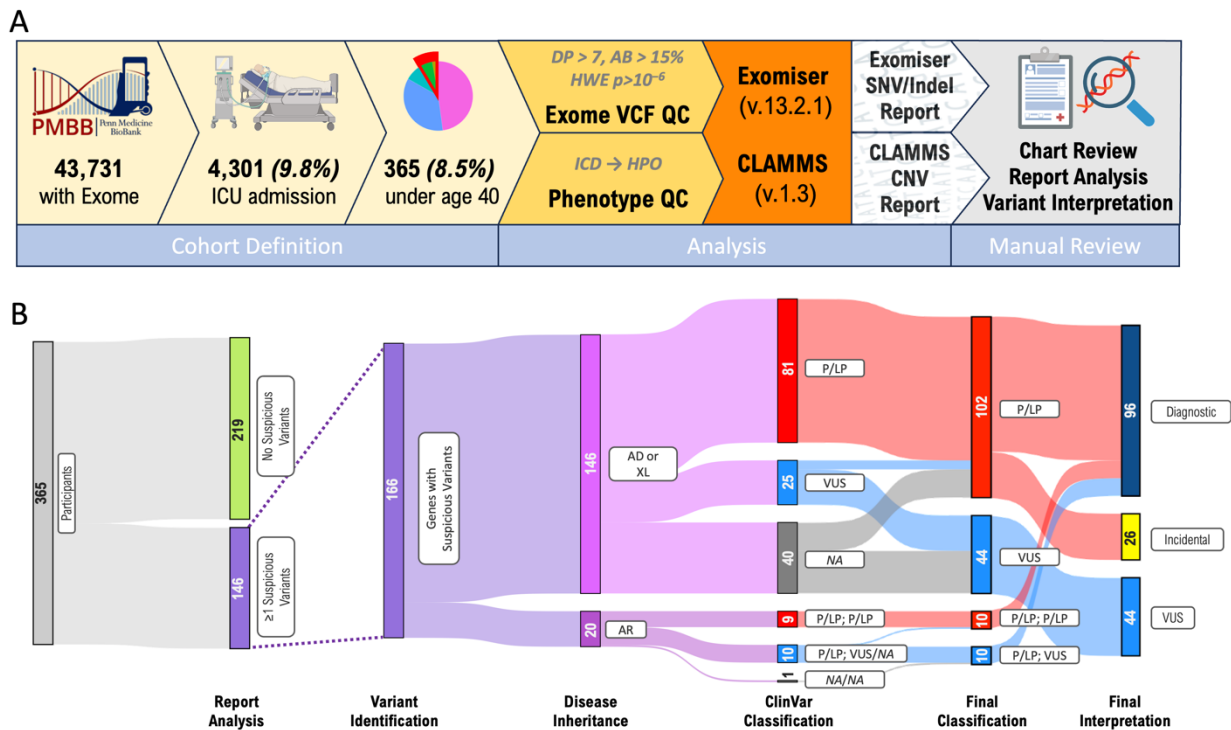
A

PMBB Penn Medicine BioBank

43,731 with Exome

4,301 *(9.8%)* ICU admission

365 *(8.5%)* under age 40

*DP > 7, AB > 15%*
*HWE p>$10^{-6}$*
Exome VCF QC

*ICD → HPO*
Phenotype QC

Exomiser (v.13.2.1)

CLAMMS (v.1.3)

Exomiser SNV/Indel Report

CLAMMS CNV Report

Chart Review
Report Analysis
Variant Interpretation

Cohort Definition | Analysis | Manual Review

B

365 Participants

219 No Suspicious Variants

146 ≥1 Suspicious Variants

166 Genes with Suspicious Variants

146 AD or XL

20 AR

81 P/LP

25 VUS

40 *NA*

9 P/LP; P/LP

10 P/LP; VUS/*NA*

1 *NA*/*NA*

102 P/LP

44 VUS

10 P/LP; P/LP

10 P/LP; VUS

96 Diagnostic

26 Incidental

44 VUS

Report Analysis

Variant Identification

Disease Inheritance

ClinVar Classification

Final Classification

Final Interpretation